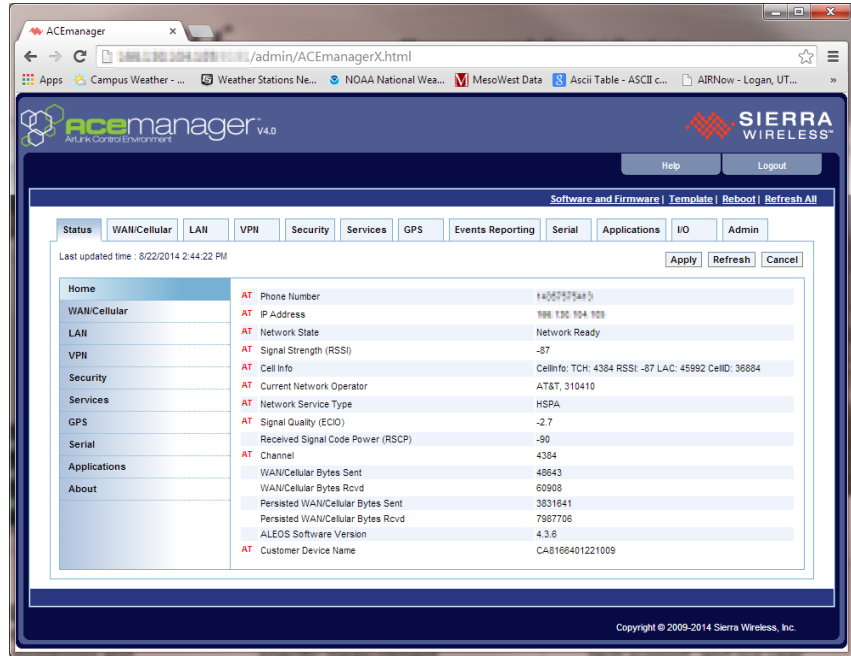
ACEmanager ×

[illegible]/admin/ACEmanagerX.html

Apps Campus Weather - ... Weather Stations Ne... NOAA National Wea... MesoWest Data Ascii Table - ASCII c... AIRNow - Logan, UT... »

ACEmanager™ V4.0
AirLink Control Environment

SIERRA WIRELESS™

Help Logout

Software and Firmware | Template | Reboot | Refresh All

Status WAN/Cellular LAN VPN Security Services GPS Events Reporting Serial Applications I/O Admin

Last updated time : 8/22/2014 2:44:22 PM

Apply Refresh Cancel

Home
WAN/Cellular
LAN
VPN
Security
Services
GPS
Serial
Applications
About

| | | |
|---|---|---|
| AT | Phone Number | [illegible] |
| AT | IP Address | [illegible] |
| AT | Network State | Network Ready |
| AT | Signal Strength (RSSI) | -87 |
| AT | Cell Info | CellInfo: TCH: 4384 RSSI: -87 LAC: 45992 CellID: 36884 |
| AT | Current Network Operator | AT&T, 310410 |
| AT | Network Service Type | HSPA |
| AT | Signal Quality (ECIO) | -2.7 |
| | Received Signal Code Power (RSCP) | -90 |
| AT | Channel | 4384 |
| | WAN/Cellular Bytes Sent | 48643 |
| | WAN/Cellular Bytes Rcvd | 60908 |
| | Persisted WAN/Cellular Bytes Sent | 3831641 |
| | Persisted WAN/Cellular Bytes Rcvd | 7987706 |
| | ALEOS Software Version | 4.3.6 |
| AT | Customer Device Name | CA8166401221009 |

Copyright © 2009-2014 Sierra Wireless, Inc.